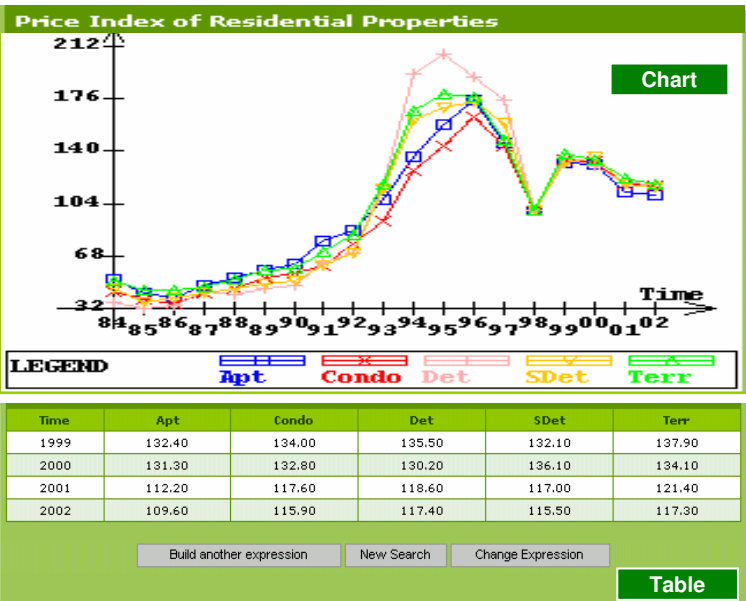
Price Index of Residential Properties

Chart

212
176
140
104
68
32

Time

84 85 86 87 88 89 90 91 92 93 94 95 96 97 98 99 00 01 02

LEGEND
Apt
Condo
Det
SDet
Terr

| Time | Apt | Condo | Det | SDet | Terr |
|---|---|---|---|---|---|
| 1999 | 132.40 | 134.00 | 135.50 | 132.10 | 137.90 |
| 2000 | 131.30 | 132.80 | 130.20 | 136.10 | 134.10 |
| 2001 | 112.20 | 117.60 | 118.60 | 117.00 | 121.40 |
| 2002 | 109.60 | 115.90 | 117.40 | 115.50 | 117.30 |

Build another expression
New Search
Change Expression

Table